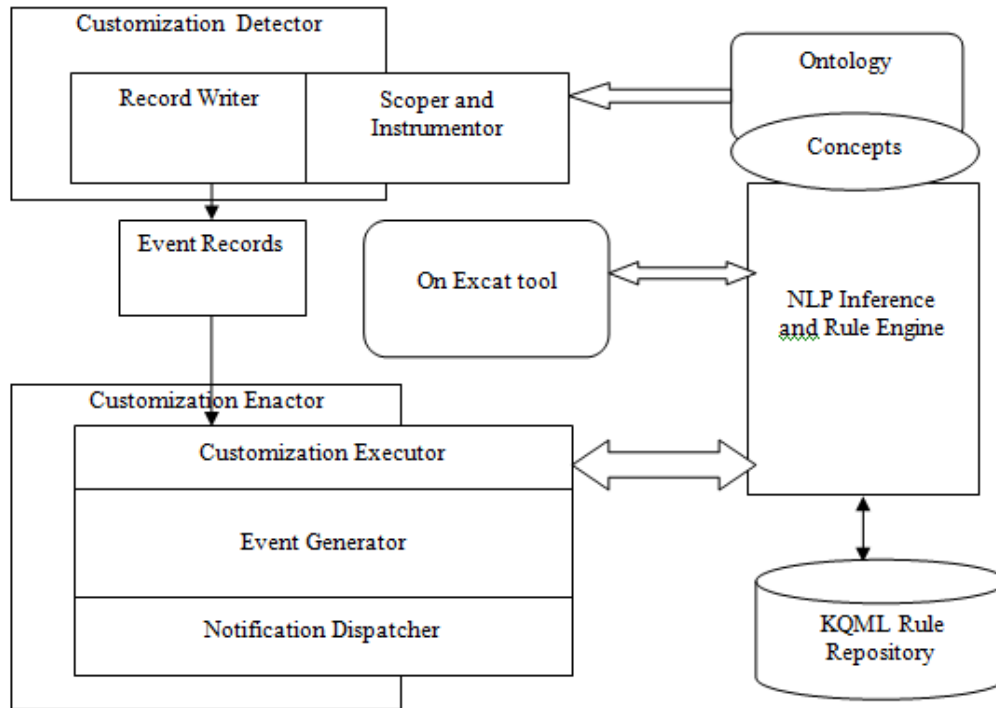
Customization Detector

Record Writer

Scoper and Instrumentor

Ontology

Concepts

Event Records

On Excat tool

NLP Inference and Rule Engine

Customization Enactor

Customization Executor

Event Generator

Notification Dispatcher

KQML Rule Repository